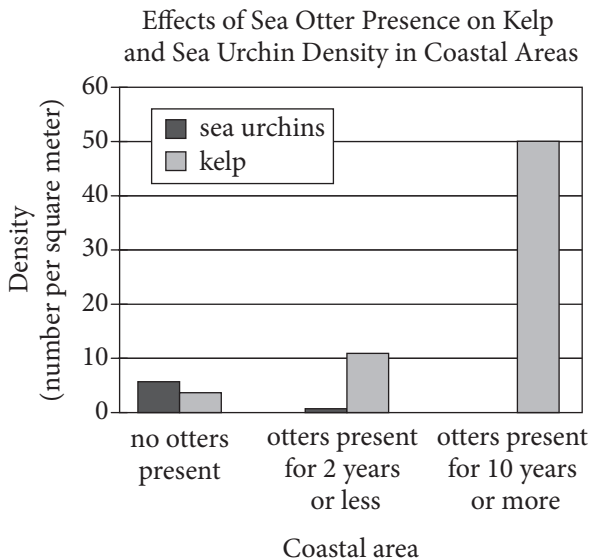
Effects of Sea Otter Presence on Kelp and Sea Urchin Density in Coastal Areas

sea urchins
kelp

Density
(number per square meter)

60
50
40
30
20
10
0

no otters present
otters present for 2 years or less
otters present for 10 years or more

Coastal area